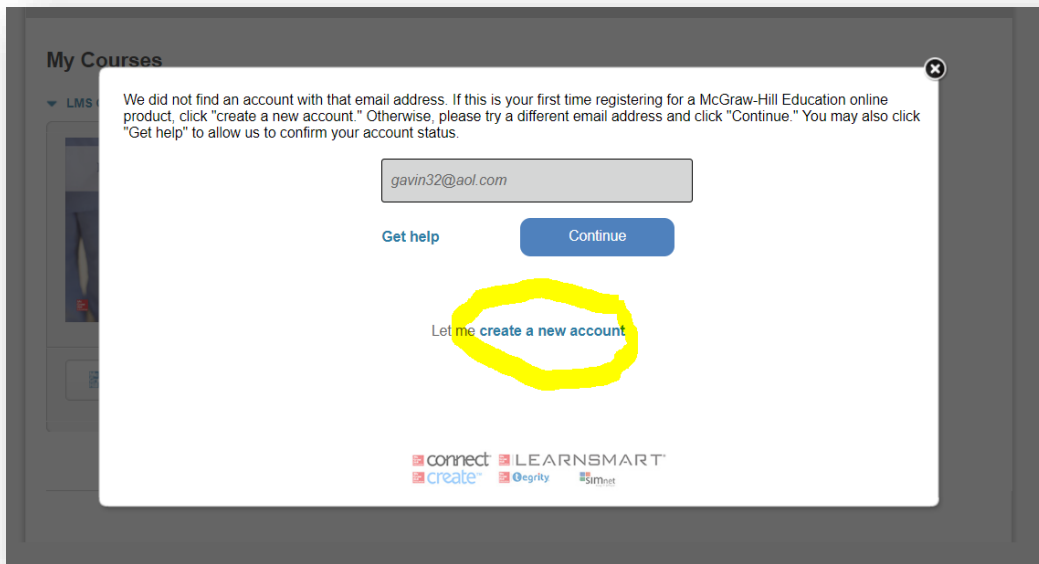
My Courses

LMS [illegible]

We did not find an account with that email address. If this is your first time registering for a McGraw-Hill Education online product, click "create a new account." Otherwise, please try a different email address and click "Continue." You may also click "Get help" to allow us to confirm your account status.

gavin32@aol.com

Get help

Continue

Let me create a new account

connect LEARNSMART
create Tegrity SIMnet